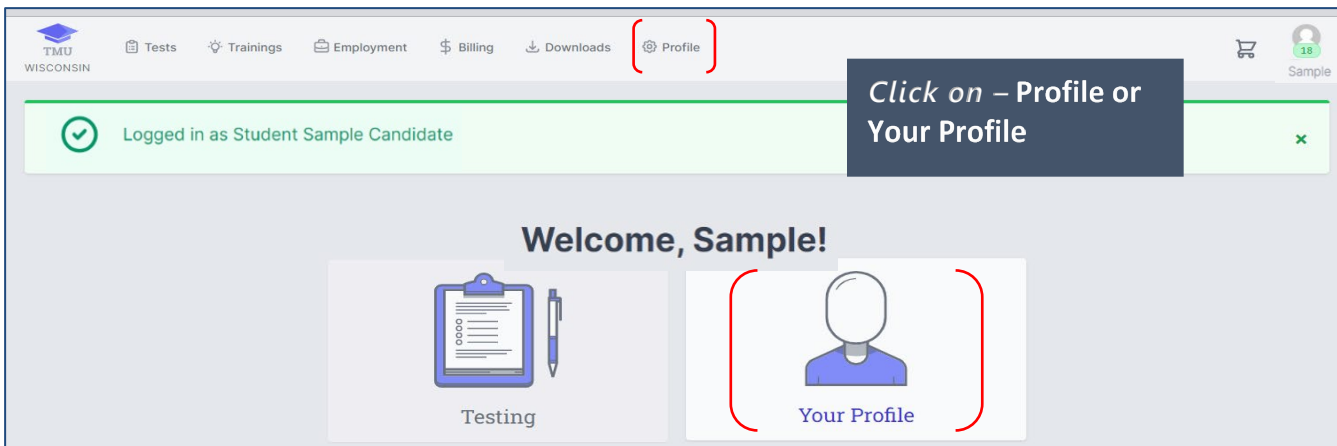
TMU
WISCONSIN

Tests Trainings Employment Billing Downloads Profile

18
Sample

Logged in as Student Sample Candidate

×

*Click on* – **Profile or Your Profile**

Welcome, Sample!

Testing

Your Profile